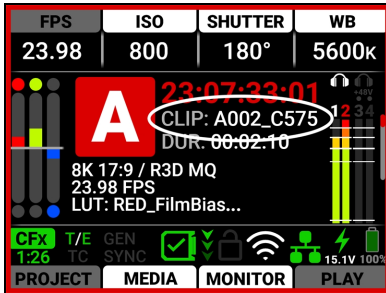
FPS ISO SHUTTER WB

23.98 800 180° 5600K

A

23:07:33:01

CLIP: A002_C575

DUR: 00:02:10

8K 17:9 / R3D MQ
23.98 FPS
LUT: RED_FilmBias...

+48V

1 2 3 4

CFX
1:26

T/E
TC

GEN
SYNC

15.1V 100%

PROJECT MEDIA MONITOR PLAY